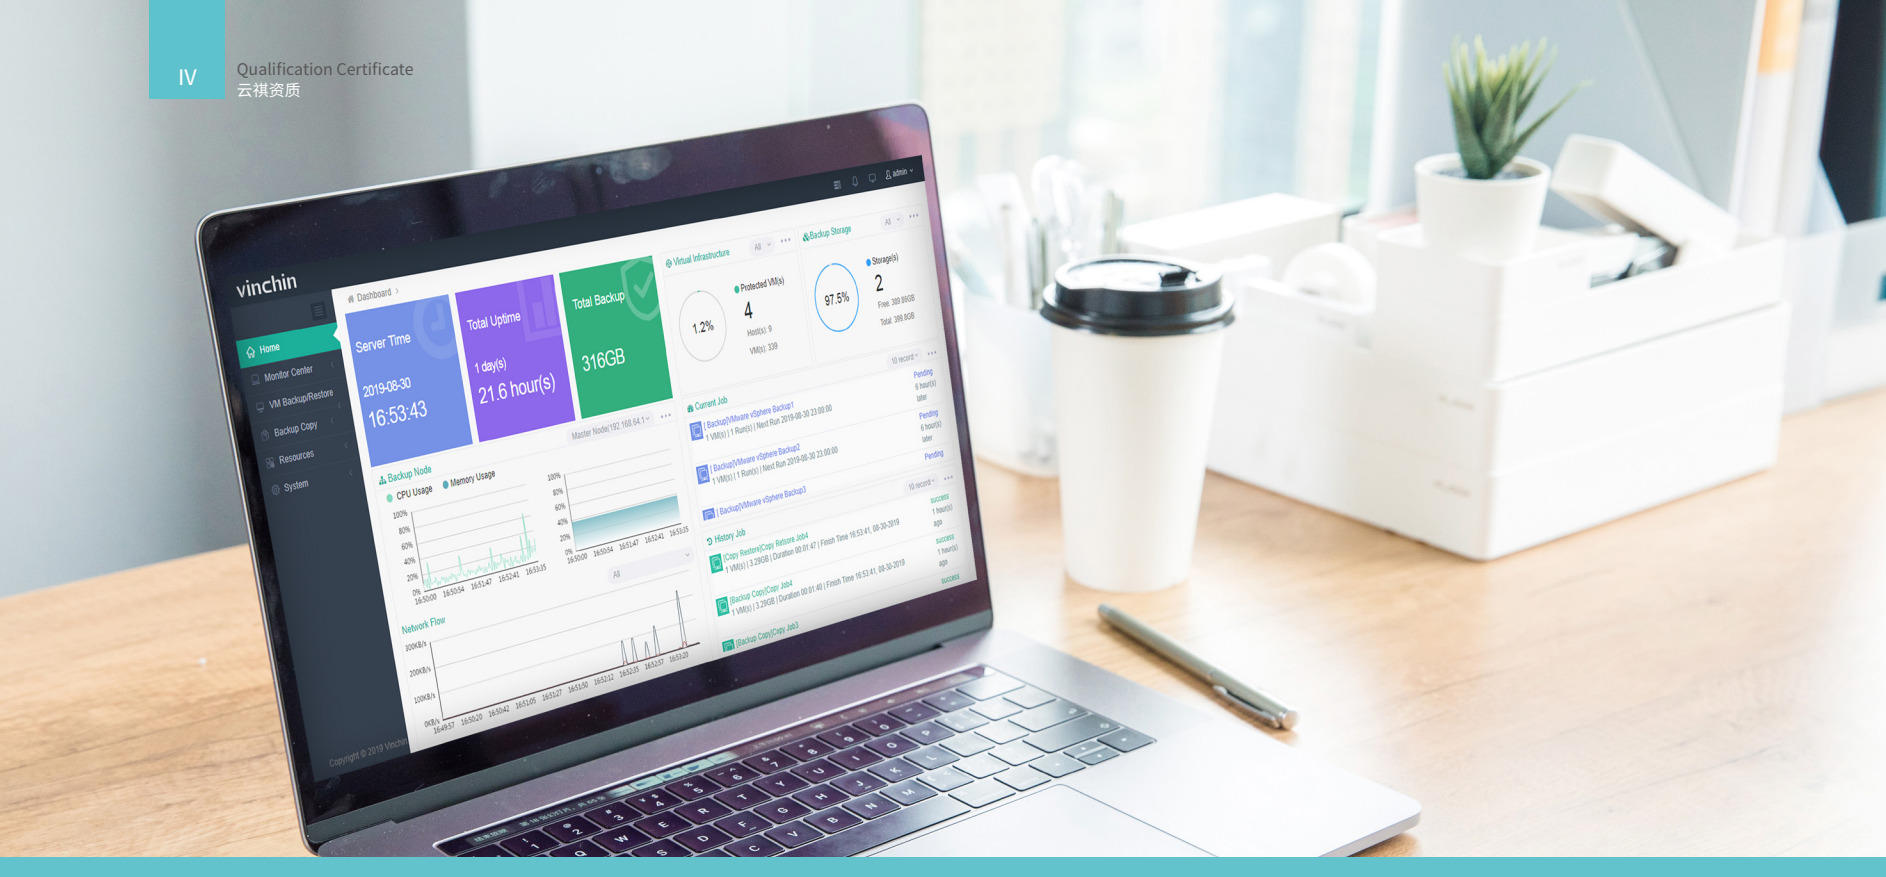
IV

Qualification Certificate
云祺资质

vinchin

admin

Home
Monitor Center
VM Backup/Restore
Backup Copy
Resources
System

Copyright © 2019 Vinchin

Dashboard

Server Time
2019-08-30
16:53:43

Total Uptime
1 day(s)
21.6 hour(s)

Total Backup
316GB

Virtual Infrastructure
All
1.2%
Protected VM(s)
4
Host(s): 9
VM(s): 339

Backup Storage
All
97.5%
Storage(s)
2
Free: 388.86GB
Total: 398.8GB

Master Node(192.168.64.1)

Backup Node
CPU Usage
Memory Usage

100%
80%
60%
40%
20%
0%
16:50:00 16:50:54 16:51:47 16:52:41 16:53:35

Network Flow
300KB/s
200KB/s
100KB/s
0KB/s

Current Job
10 record
[Backup]VMware vSphere Backup1
1 VM(s) | 1 Run(s) | Next Run 2019-08-30 23:00:00
Pending
6 hour(s) later
[Backup]VMware vSphere Backup2
1 VM(s) | 1 Run(s) | Next Run 2019-08-30 23:00:00
Pending
6 hour(s) later
[Backup]VMware vSphere Backup3
Pending

History Job
10 record
[Copy Restore]Copy Restore Job4
1 VM(s) | 3.29GB | Duration 00:01:47 | Finish Time 16:53:41, 08-30-2019
success
1 hour(s) ago
[Backup Copy]Copy Job4
1 VM(s) | 3.29GB | Duration 00:01:40 | Finish Time 16:53:41, 08-30-2019
success
1 hour(s) ago
[Backup Copy]Copy Job3
success